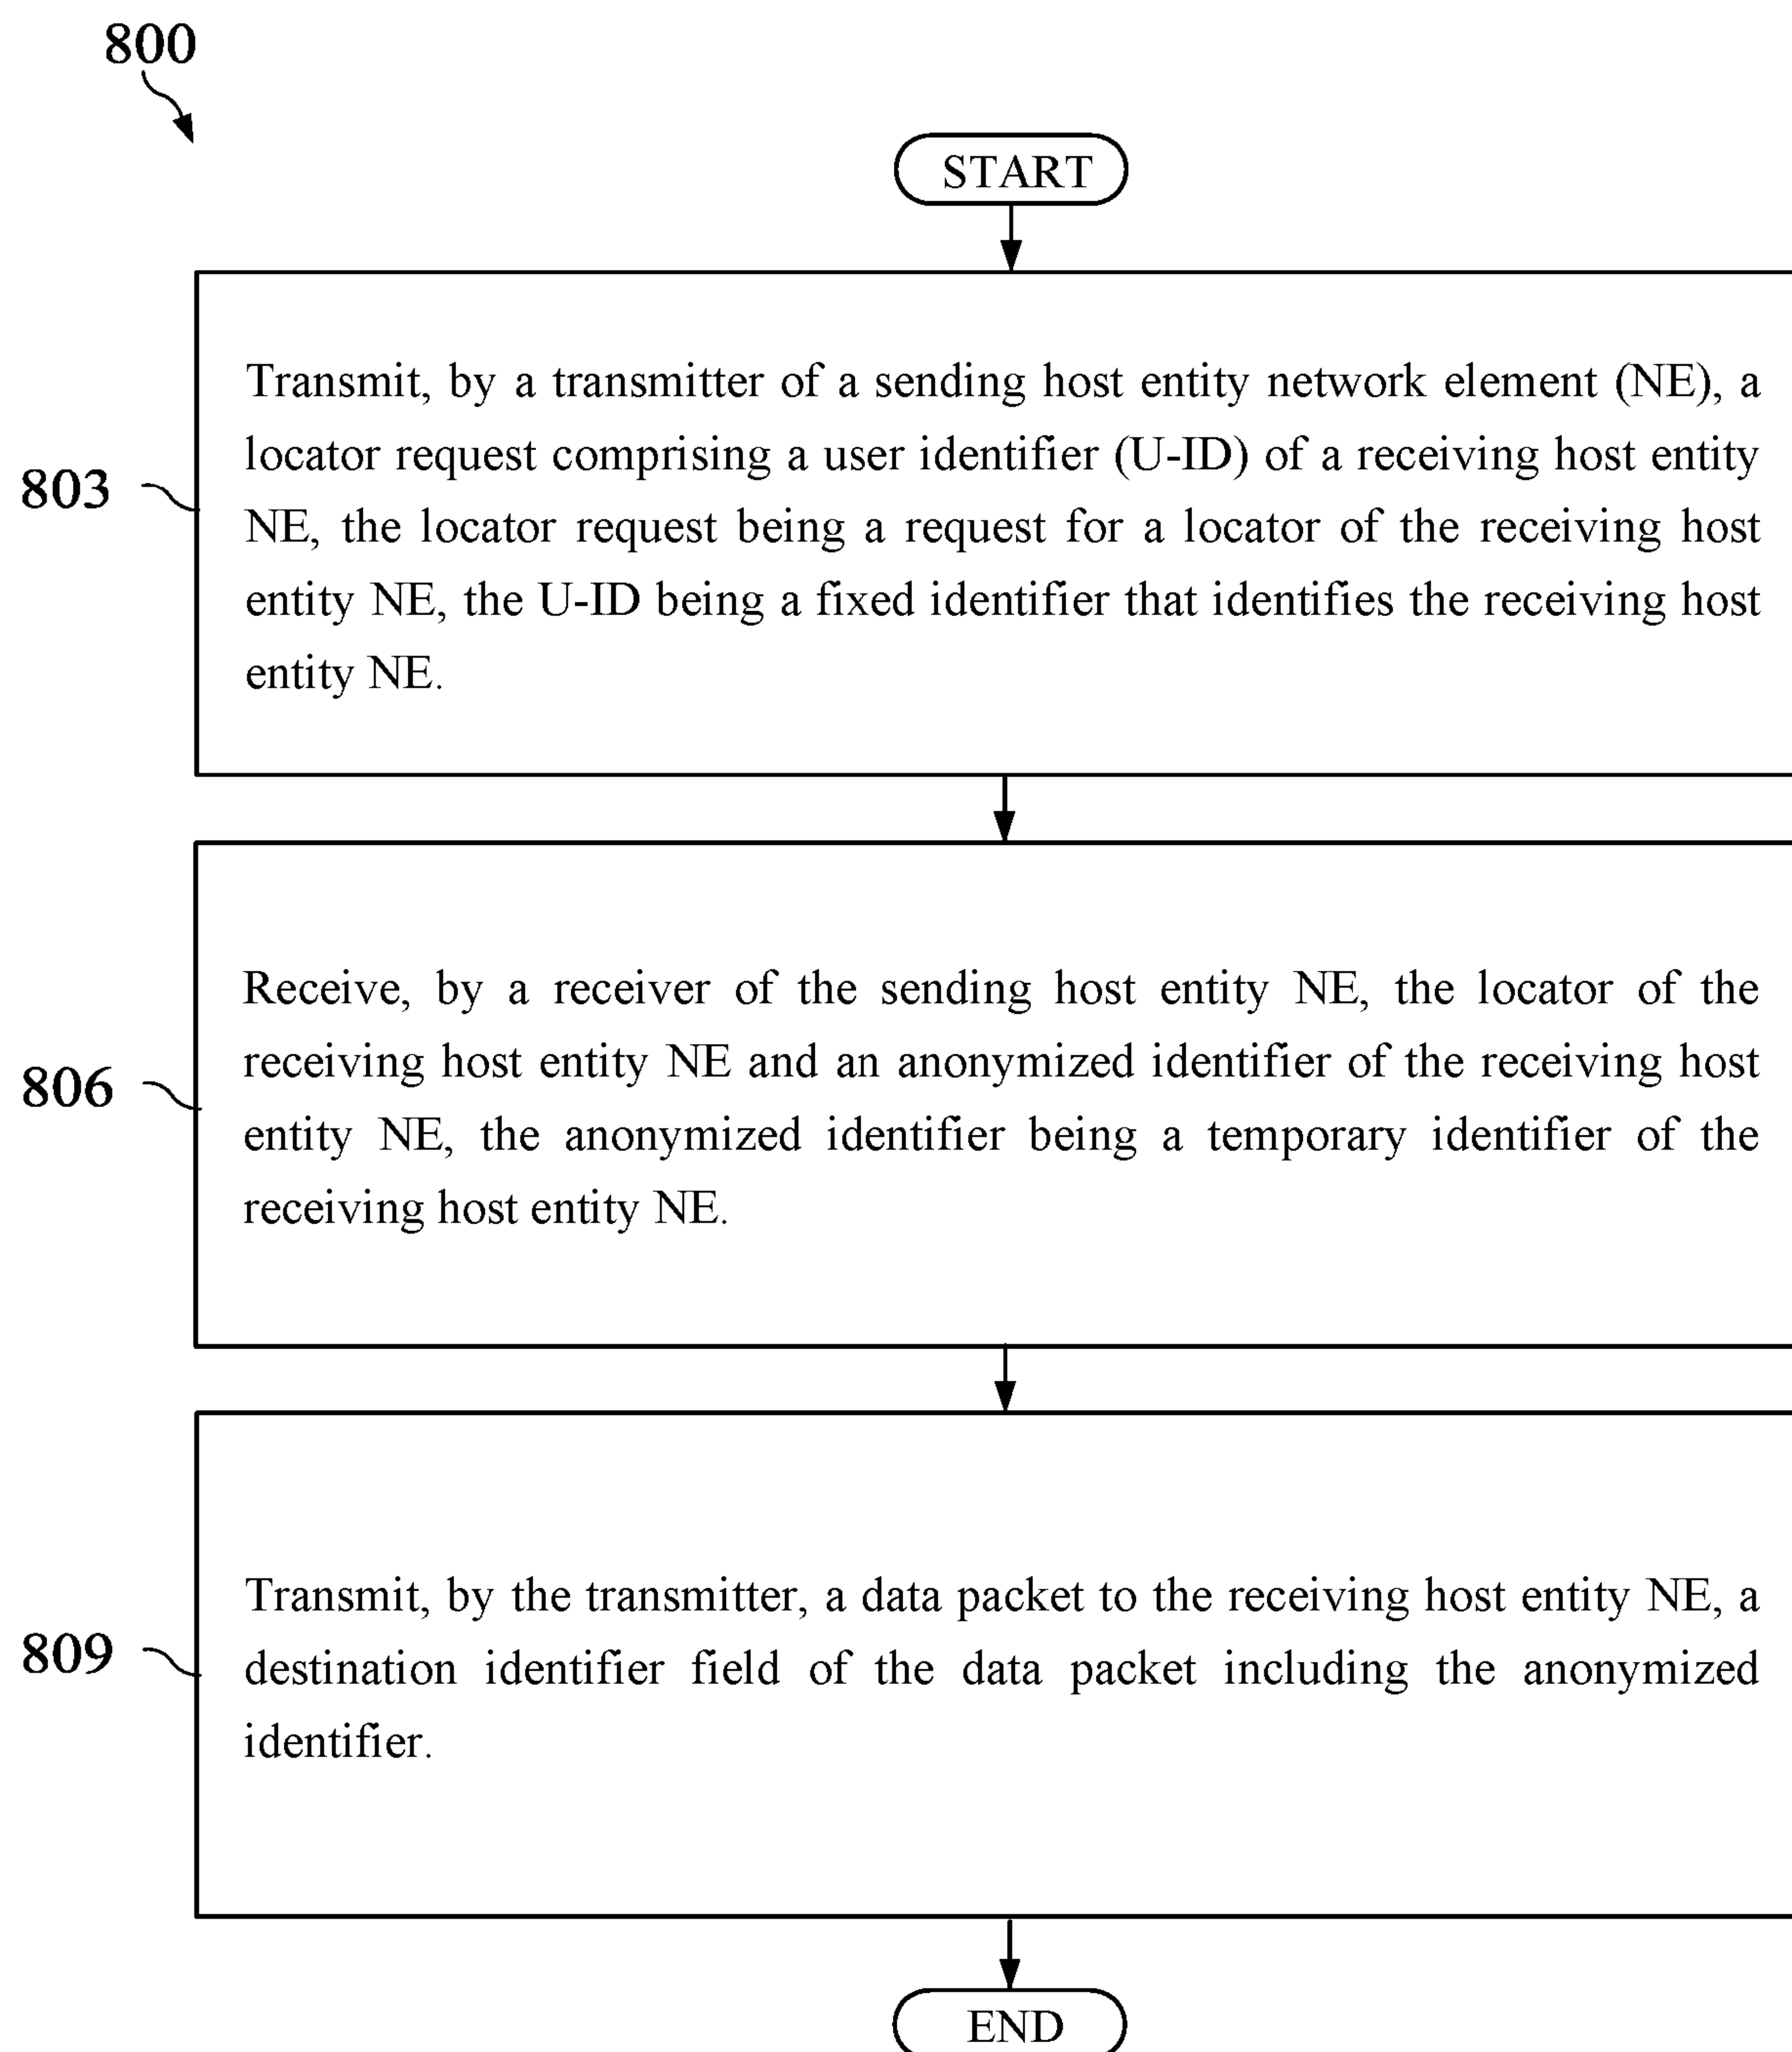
800

START

803

Transmit, by a transmitter of a sending host entity network element (NE), a locator request comprising a user identifier (U-ID) of a receiving host entity NE, the locator request being a request for a locator of the receiving host entity NE, the U-ID being a fixed identifier that identifies the receiving host entity NE.

806

Receive, by a receiver of the sending host entity NE, the locator of the receiving host entity NE and an anonymized identifier of the receiving host entity NE, the anonymized identifier being a temporary identifier of the receiving host entity NE.

809

Transmit, by the transmitter, a data packet to the receiving host entity NE, a destination identifier field of the data packet including the anonymized identifier.

END